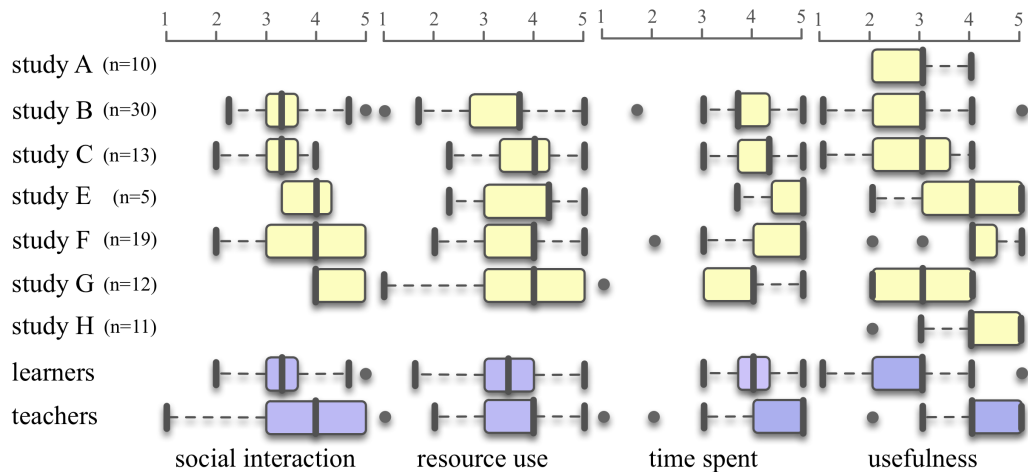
1 2 3 4 5 1 2 3 4 5 1 2 3 4 5 1 2 3 4 5

study A (n=10)
study B (n=30)
study C (n=13)
study E (n=5)
study F (n=19)
study G (n=12)
study H (n=11)
learners
teachers

social interaction resource use time spent usefulness